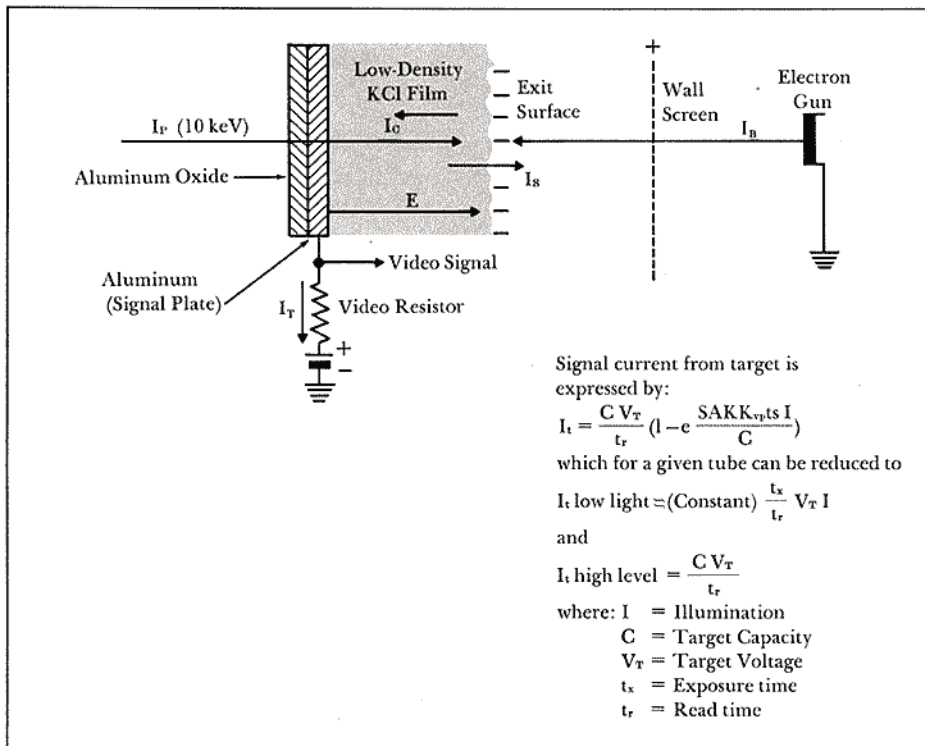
Low-Density KCl Film

Exit Surface

Wall Screen

Electron Gun

$I_P$ (10 keV)

$I_C$

$I_B$

$I_S$

Aluminum Oxide

E

Aluminum (Signal Plate)

Video Signal

$I_T$

Video Resistor

+

–

+

Signal current from target is expressed by:

$I_t = \frac{C V_T}{t_r} (1 - e^{\frac{SAKK_{vp}ts I}{C}})$

which for a given tube can be reduced to

$I_t$ low light = (Constant) $\frac{t_x}{t_r} V_T I$

and

$I_t$ high level $= \frac{C V_T}{t_r}$

where: I = Illumination
C = Target Capacity
$V_T$ = Target Voltage
$t_x$ = Exposure time
$t_r$ = Read time